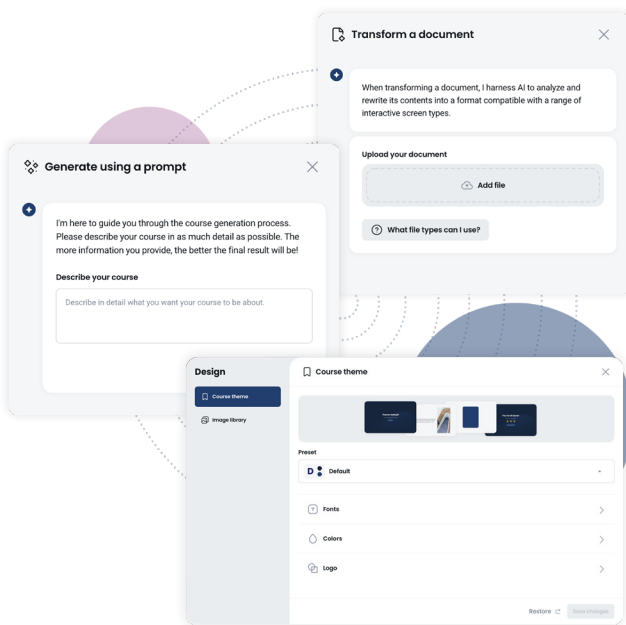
Transform a document

When transforming a document, I harness AI to analyze and rewrite its contents into a format compatible with a range of interactive screen types.

Upload your document

Add file

What file types can I use?

Generate using a prompt

I'm here to guide you through the course generation process. Please describe your course in as much detail as possible. The more information you provide, the better the final result will be!

Describe your course

Describe in detail what you want your course to be about.

Design

Course theme

Image library

Course theme

Preset

Default

Fonts

Colors

Logo

Restore

Save changes